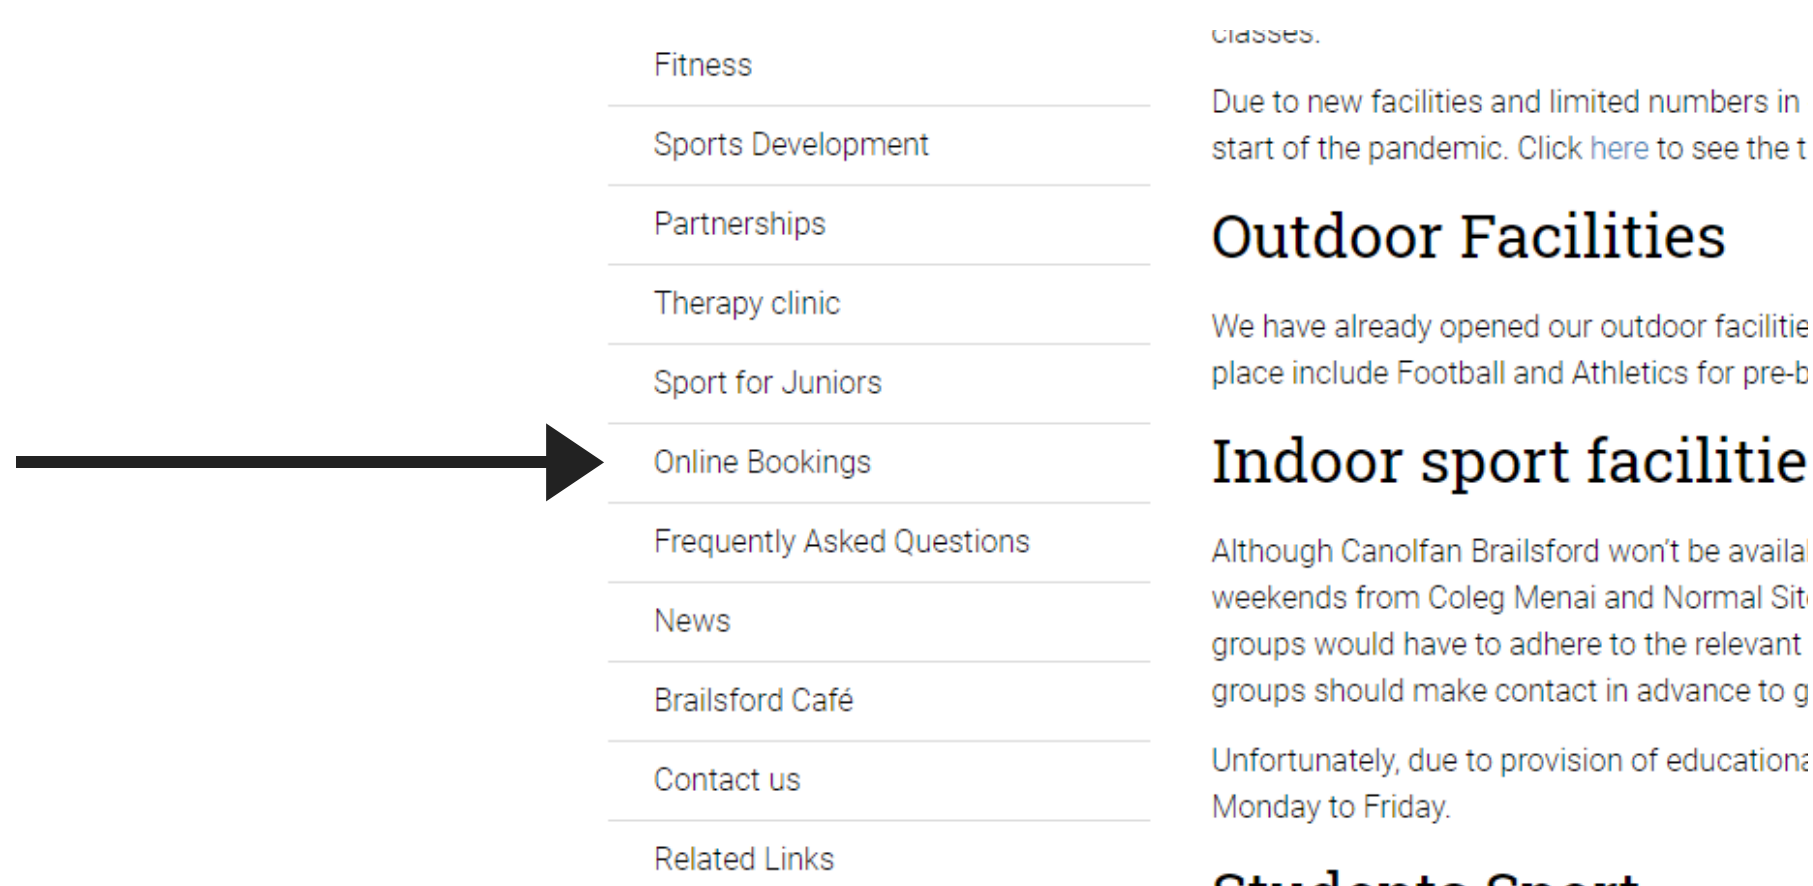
Fitness

Sports Development

Partnerships

Therapy clinic

Sport for Juniors

Online Bookings

Frequently Asked Questions

News

Brailsford Café

Contact us

Related Links

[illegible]

Due to new facilities and limited numbers in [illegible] start of the pandemic. Click here to see the t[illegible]

Outdoor Facilities

We have already opened our outdoor faciliti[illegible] place include Football and Athletics for pre-b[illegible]

Indoor sport facilitie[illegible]

Although Canolfan Brailsford won't be availa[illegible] weekends from Coleg Menai and Normal Sit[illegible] groups would have to adhere to the relevant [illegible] groups should make contact in advance to g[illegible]

Unfortunately, due to provision of education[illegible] Monday to Friday.

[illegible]